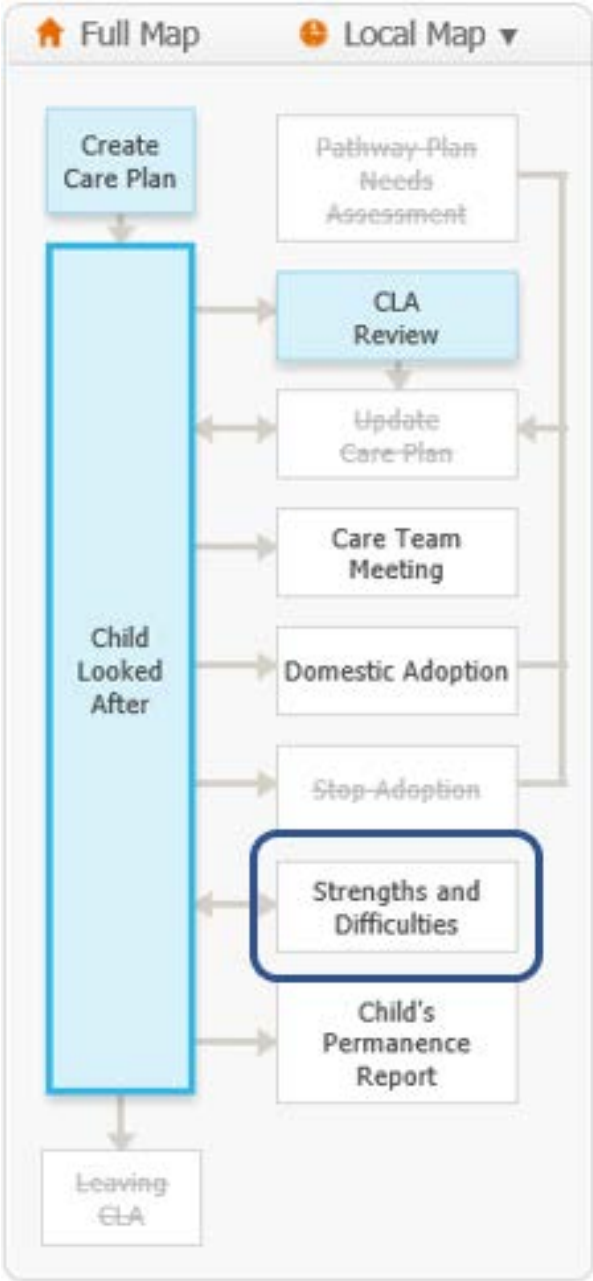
Full Map

Local Map ▾

Create Care Plan

~~Pathway Plan Needs Assessment~~

CLA Review

~~Update Care Plan~~

Care Team Meeting

Child Looked After

Domestic Adoption

~~Stop Adoption~~

Strengths and Difficulties

Child's Permanence Report

~~Leaving CLA~~